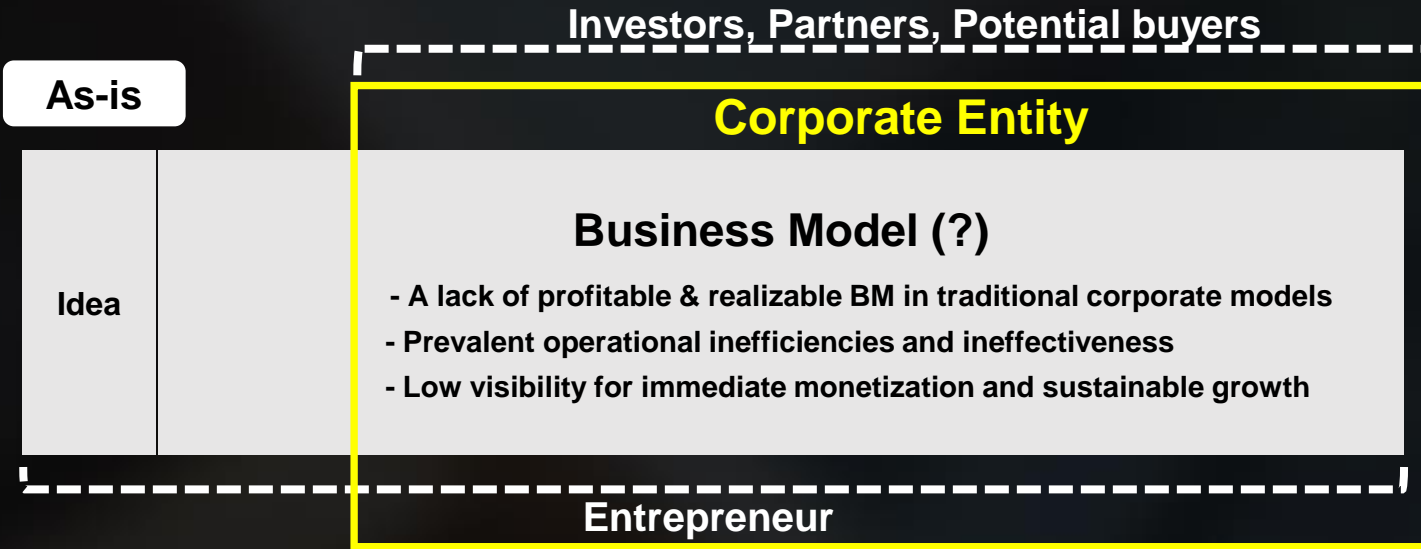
Investors, Partners, Potential buyers

As-is

Corporate Entity

Idea

Business Model (?)

- A lack of profitable & realizable BM in traditional corporate models
- Prevalent operational inefficiencies and ineffectiveness
- Low visibility for immediate monetization and sustainable growth

Entrepreneur